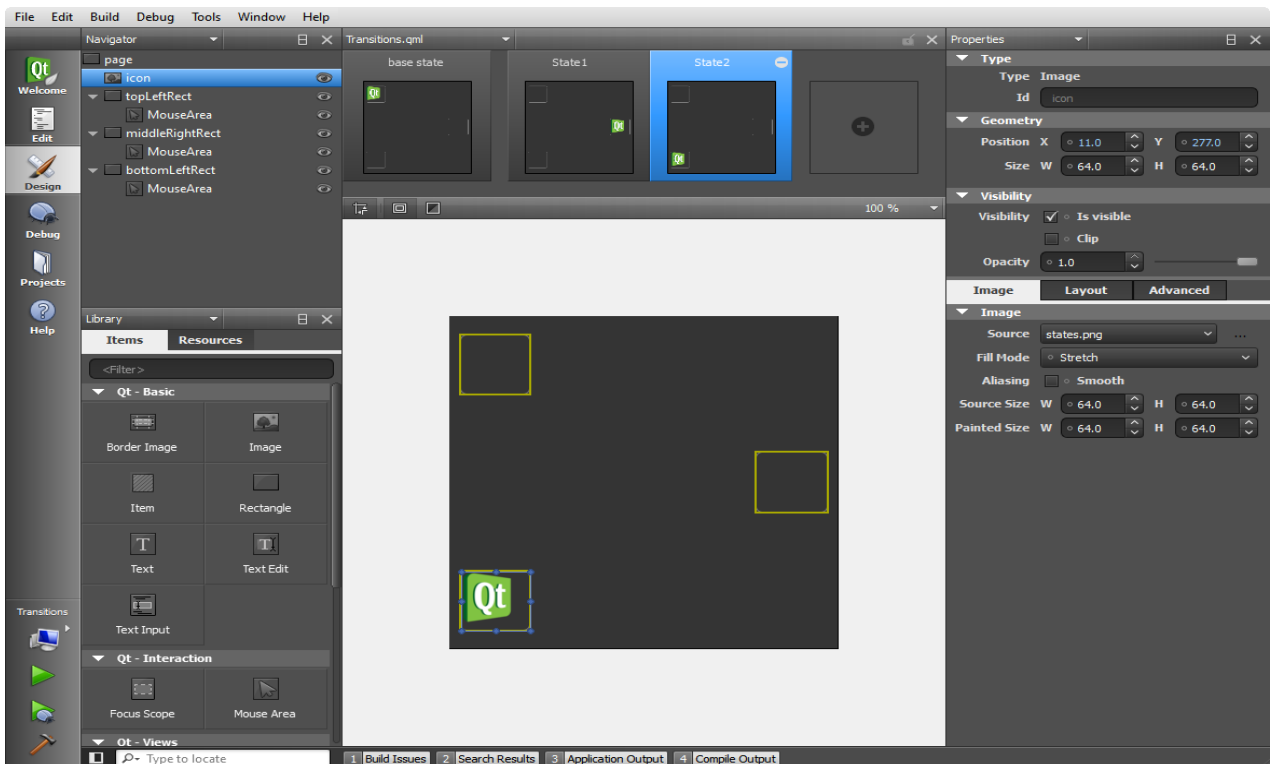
File Edit Build Debug Tools Window Help

Welcome
Edit
Design
Debug
Projects
Help

Navigator
page
icon
topLeftRect
MouseArea
middleRightRect
MouseArea
bottomLeftRect
MouseArea

Transitions.qml
base state
State1
State2

100 %

Library
Items Resources
<Filter>
Qt - Basic
Border Image
Image
Item
Rectangle
Text
Text Edit
Text Input
Qt - Interaction
Focus Scope
Mouse Area
Qt - Views

Transitions

Properties
Type
Type Image
Id icon
Geometry
Position X 11.0 Y 277.0
Size W 64.0 H 64.0
Visibility
Visibility Is visible
Clip
Opacity 1.0
Image Layout Advanced
Image
Source states.png ...
Fill Mode Stretch
Aliasing Smooth
Source Size W 64.0 H 64.0
Painted Size W 64.0 H 64.0

Type to locate
1 Build Issues 2 Search Results 3 Application Output 4 Compile Output